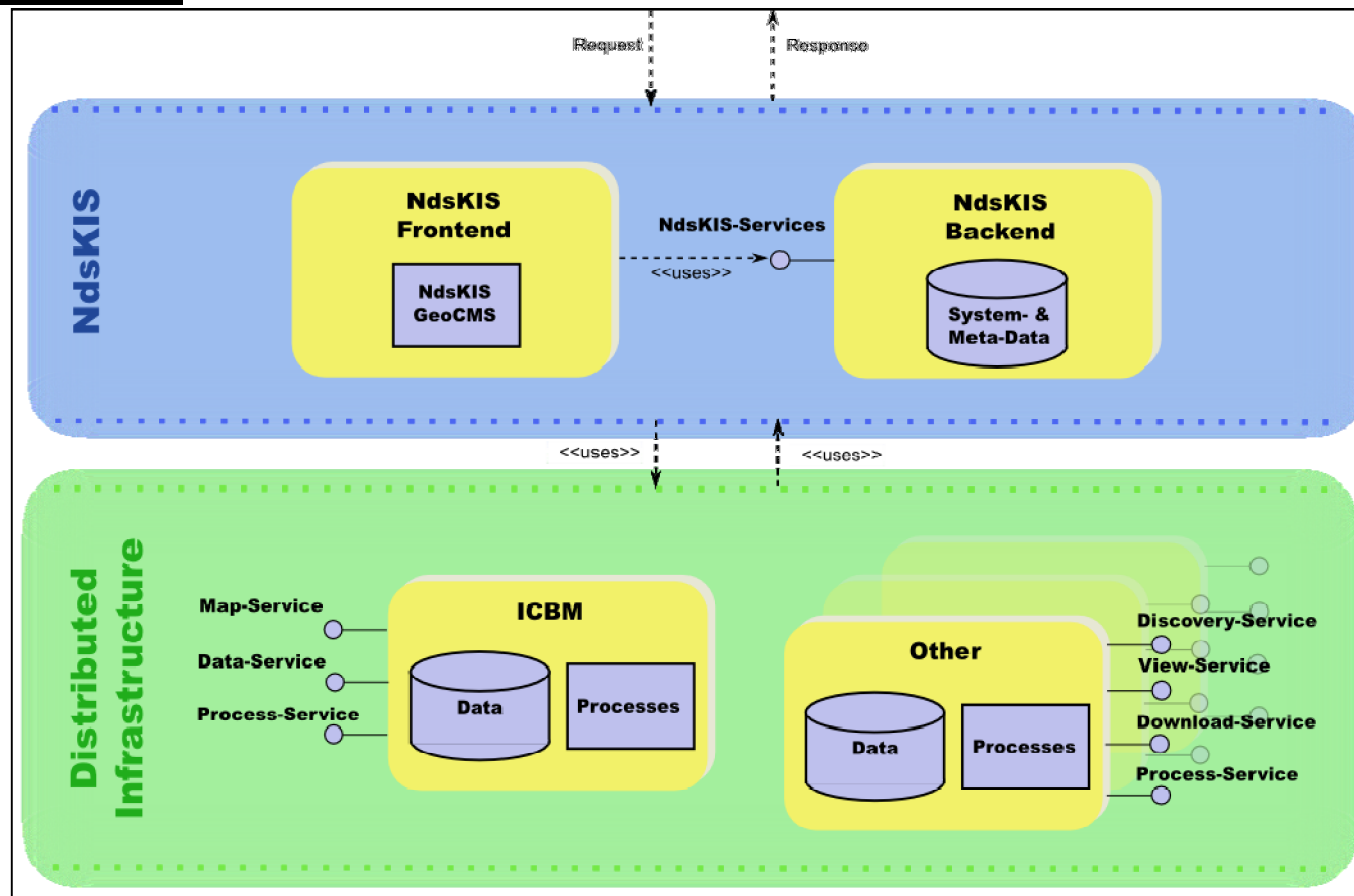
Request

Response

NdsKIS

NdsKIS Frontend

NdsKIS GeoCMS

NdsKIS-Services

<<uses>>

NdsKIS Backend

System- & Meta-Data

<<uses>>

<<uses>>

Distributed Infrastructure

Map-Service

Data-Service

Process-Service

ICBM

Data

Processes

Other

Data

Processes

Discovery-Service

View-Service

Download-Service

Process-Service